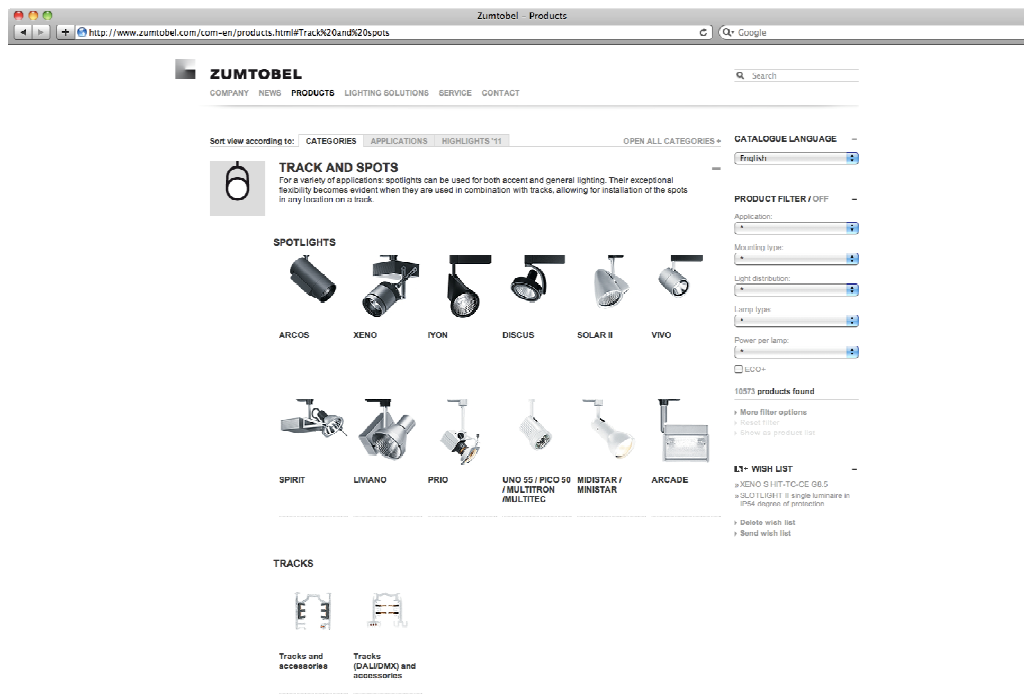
Zumtobel – Products

http://www.zumtobel.com/com-en/products.html#Track%20and%20spots

Google

ZUMTOBEL

COMPANY NEWS PRODUCTS LIGHTING SOLUTIONS SERVICE CONTACT

Search

Sort view according to: CATEGORIES APPLICATIONS HIGHLIGHTS '11

OPEN ALL CATEGORIES +

TRACK AND SPOTS

For a variety of applications: spotlights can be used for both accent and general lighting. Their exceptional flexibility becomes evident when they are used in combination with tracks, allowing for installation of the spots in any location on a track.

SPOTLIGHTS

ARCOS XENO IYON DISCUS SOLAR II VIVO

SPIRIT LIVIANO PRIO UNO 55 / PICO 50 / MULTITRON /MULTITEC MIDISTAR / MINISTAR ARCADE

TRACKS

Tracks and accessories

Tracks (DALI/DMX) and accessories

CATALOGUE LANGUAGE –

English

PRODUCT FILTER / OFF –

Application:

Mounting type:

Light distribution:

Lamp type:

Power per lamp:

ECO+

10573 products found

› More filter options
› Reset filter
› Show as product list

WISH LIST –

» XENO SHIT-TC-CE G8.5
» SLOTLIGHT II single luminaire in IP54 degree of protection

› Delete wish list
› Send wish list